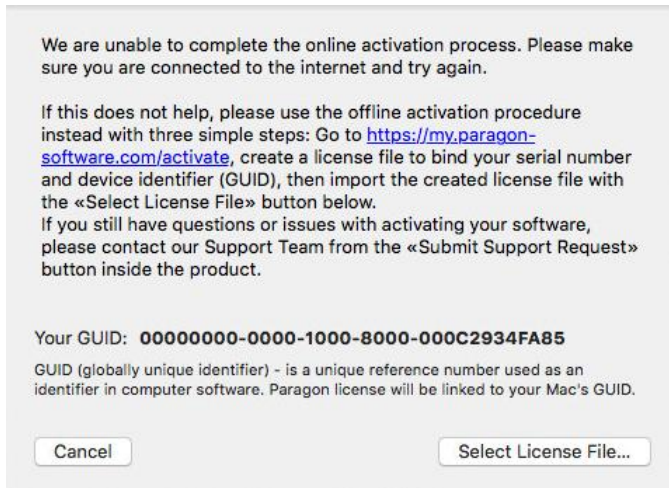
We are unable to complete the online activation process. Please make sure you are connected to the internet and try again.

If this does not help, please use the offline activation procedure instead with three simple steps: Go to https://my.paragon-software.com/activate, create a license file to bind your serial number and device identifier (GUID), then import the created license file with the «Select License File» button below.
If you still have questions or issues with activating your software, please contact our Support Team from the «Submit Support Request» button inside the product.

Your GUID: 00000000-0000-1000-8000-000C2934FA85

GUID (globally unique identifier) - is a unique reference number used as an identifier in computer software. Paragon license will be linked to your Mac's GUID.

Cancel

Select License File...